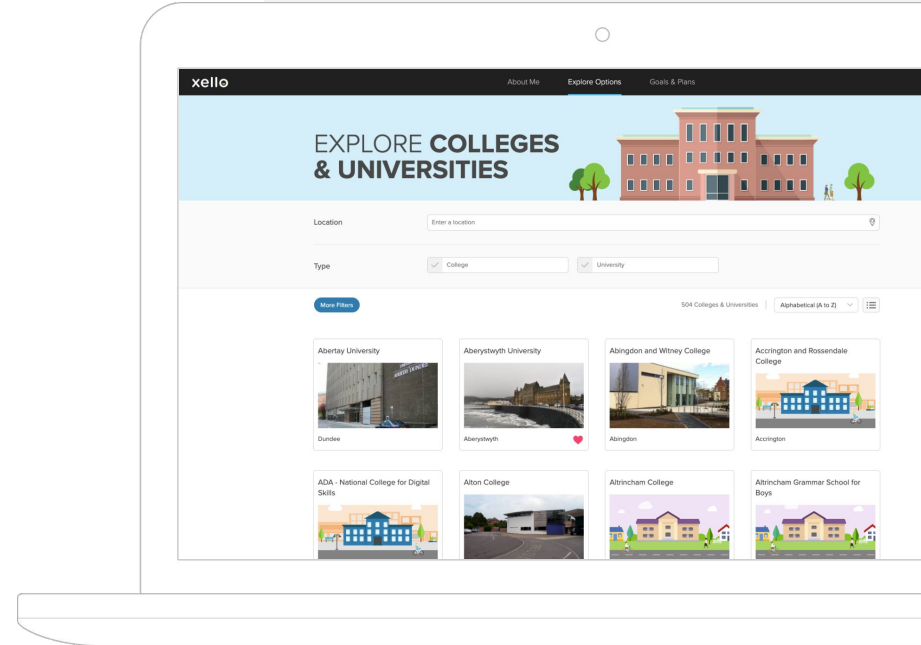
xello

About Me Explore Options Goals & Plans

EXPLORE COLLEGES & UNIVERSITIES

Location
Enter a location

Type
College
University

More Filters

504 Colleges & Universities
Alphabetical (A to Z)

Abertay University
Dundee

Aberystwyth University
Aberystwyth

Abingdon and Witney College
Abingdon

Accrington and Rossendale College
Accrington

ADA - National College for Digital Skills

Alton College

Altrincham College

Altrincham Grammar School for Boys